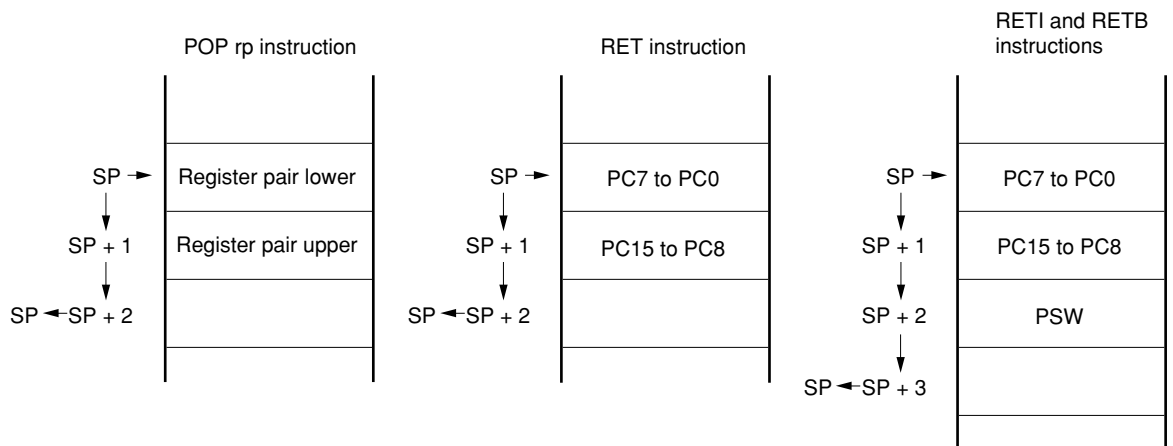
POP rp instruction

SP →
SP + 1
SP ← SP + 2

Register pair lower
Register pair upper

RET instruction

SP →
SP + 1
SP ← SP + 2

PC7 to PC0
PC15 to PC8

RETI and RETB instructions

SP →
SP + 1
SP + 2
SP ← SP + 3

PC7 to PC0
PC15 to PC8
PSW